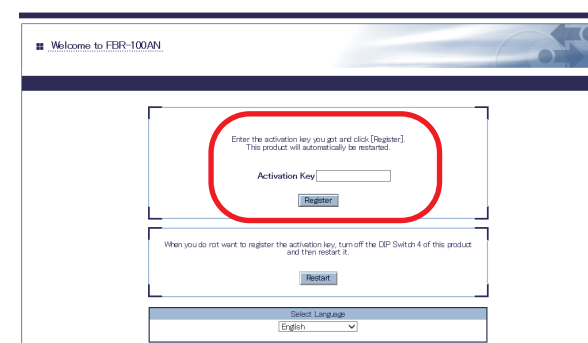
Welcome to FBR-100AN

Enter the activation key you got and click [Register]. This product will automatically be restarted.

Activation Key

Register

When you do not want to register the activation key, turn off the DIP Switch 4 of this product and then restart it.

Restart

Select Language

English